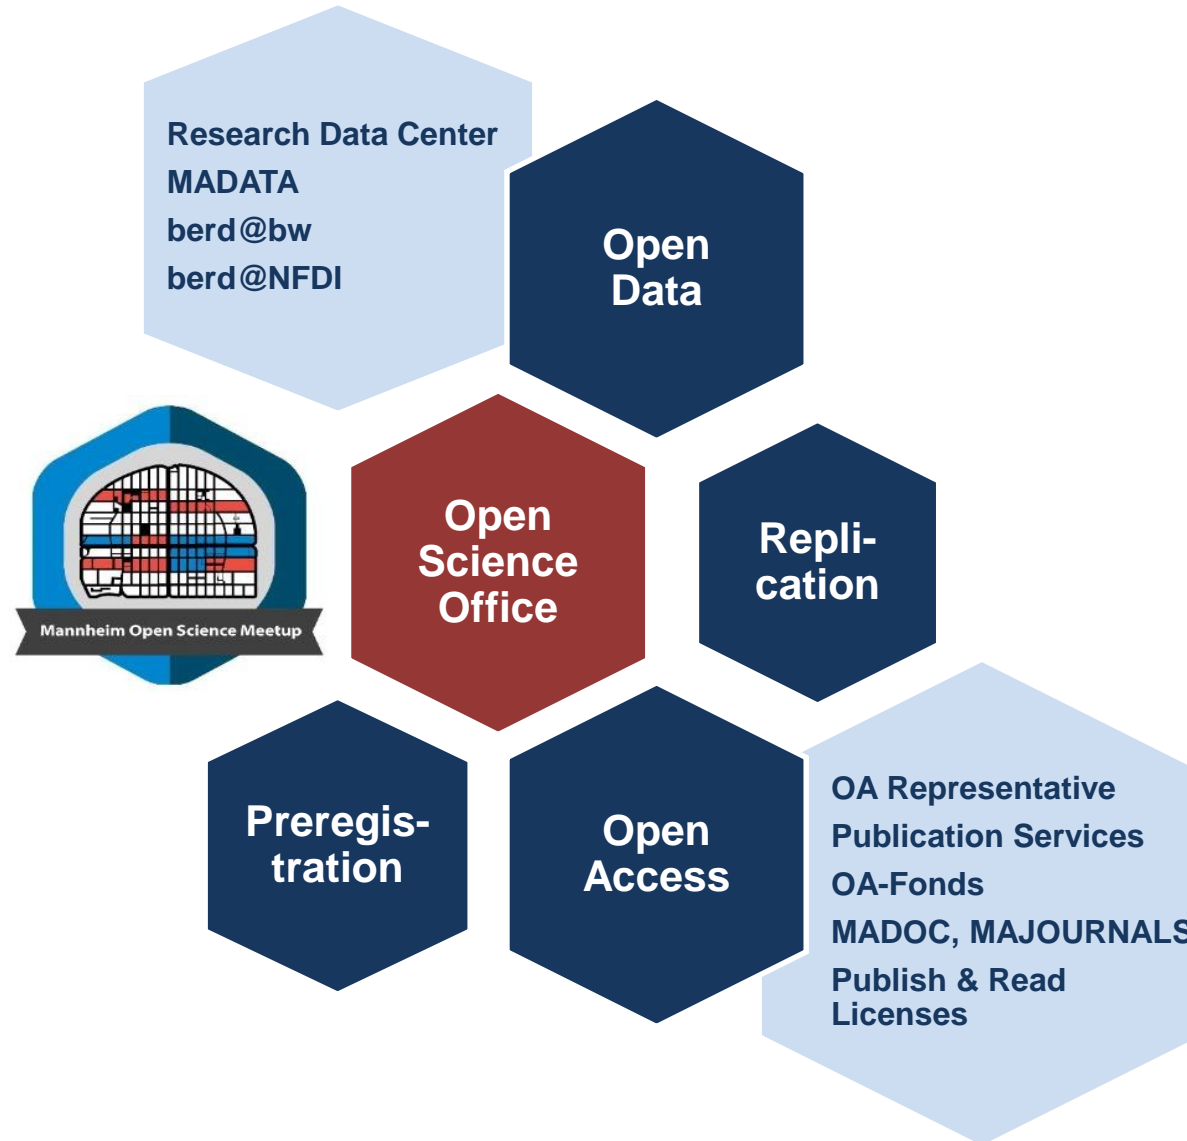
Research Data Center
MADATA
berd@bw
berd@NFDI

Open Data

Mannheim Open Science Meetup

Open Science Office

Replication

Preregistration

Open Access

OA Representative
Publication Services
OA-Fonds
MADOC, MAJOURNALS
Publish & Read Licenses